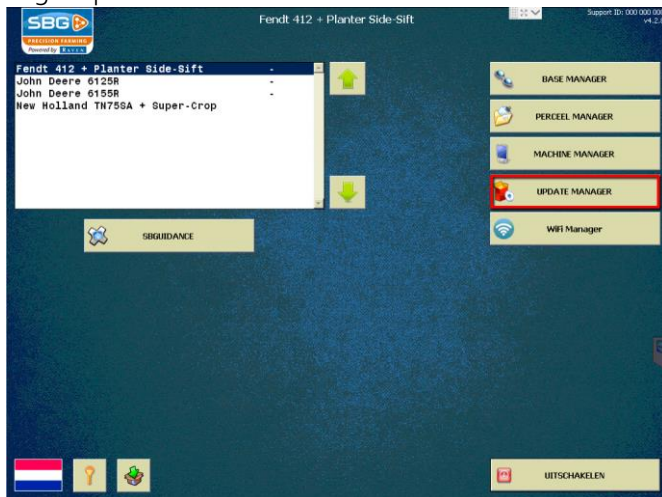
SBG
PRECISION FARMING
Powered by RAVEN

Fendt 412 + Planter Side-Sift

Support ID: 000 000 00
v4.2

Fendt 412 + Planter Side-Sift -
John Deere 6125R -
John Deere 6155R -
New Holland TN75SA + Super-Crop

SBGUIDANCE

BASE MANAGER
PERCEEL MANAGER
MACHINE MANAGER
UPDATE MANAGER
WiFi Manager

UITSCHAKELEN